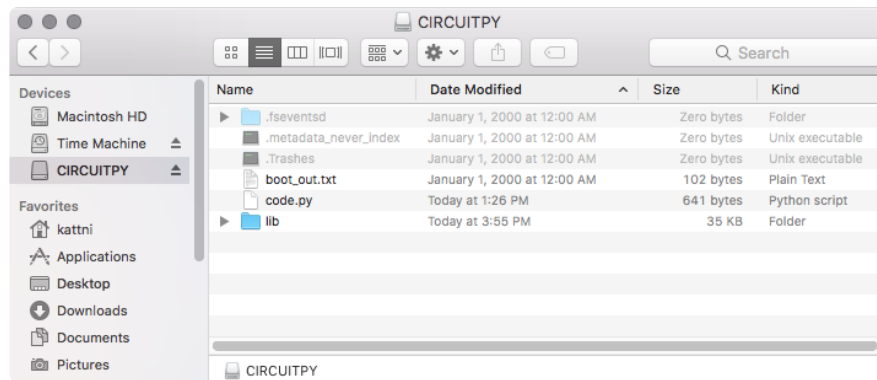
CIRCUITPY

Search

Devices
Macintosh HD
Time Machine
CIRCUITPY

Favorites
kattni
Applications
Desktop
Downloads
Documents
Pictures

| Name | Date Modified | Size | Kind |
|---|---|---|---|
| .fseventsd | January 1, 2000 at 12:00 AM | Zero bytes | Folder |
| .metadata_never_index | January 1, 2000 at 12:00 AM | Zero bytes | Unix executable |
| .Trashes | January 1, 2000 at 12:00 AM | Zero bytes | Unix executable |
| boot_out.txt | January 1, 2000 at 12:00 AM | 102 bytes | Plain Text |
| code.py | Today at 1:26 PM | 641 bytes | Python script |
| lib | Today at 3:55 PM | 35 KB | Folder |

CIRCUITPY